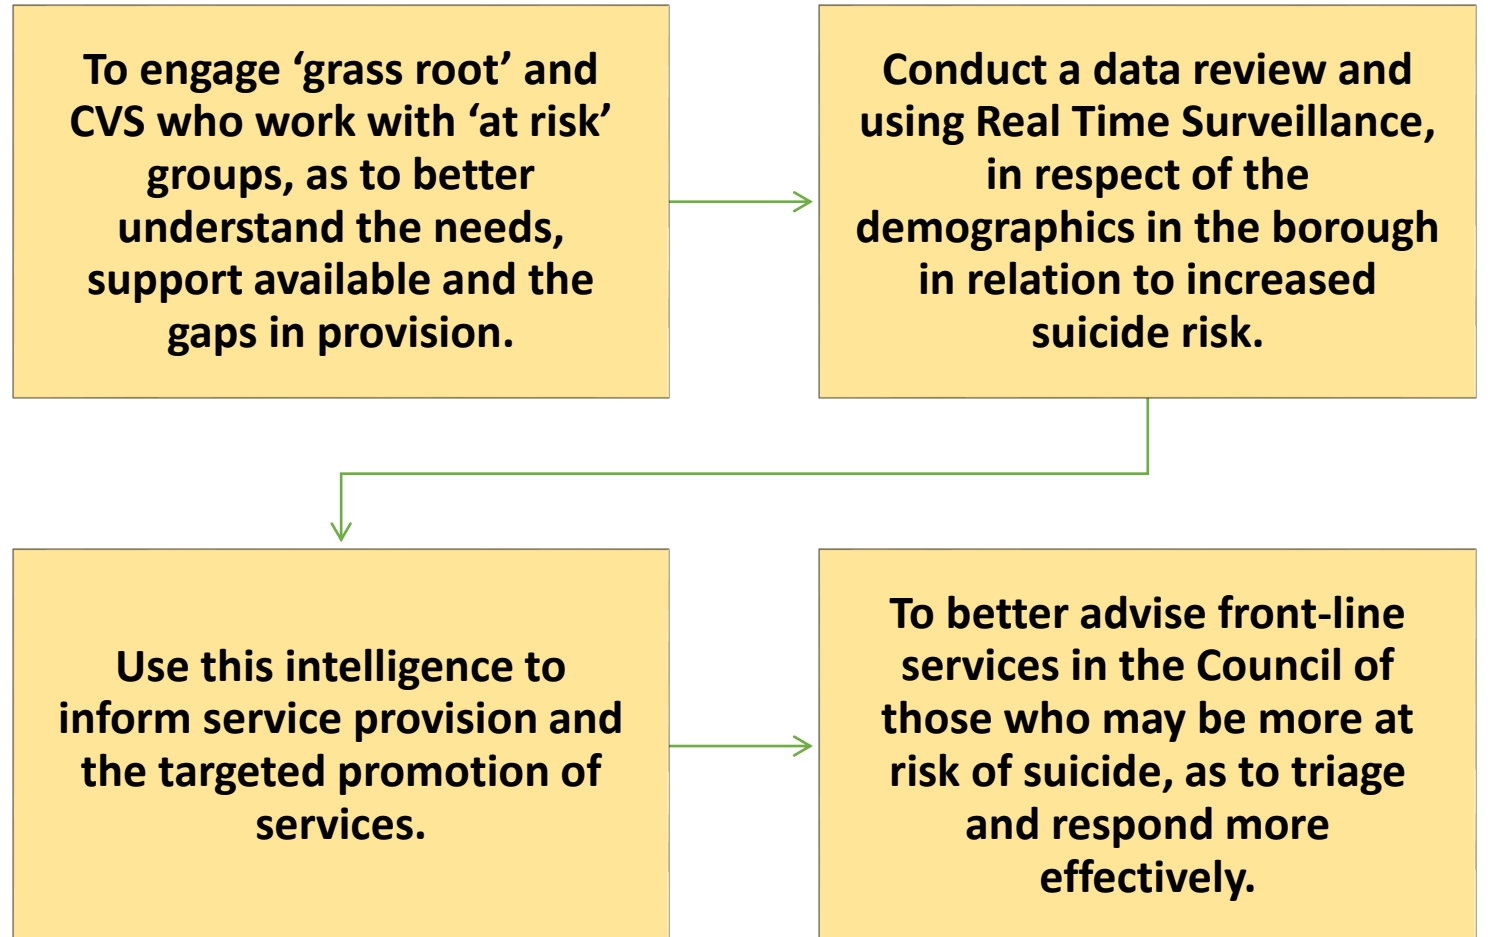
To engage ‘grass root’ and CVS who work with ‘at risk’ groups, as to better understand the needs, support available and the gaps in provision.

Conduct a data review and using Real Time Surveillance, in respect of the demographics in the borough in relation to increased suicide risk.

Use this intelligence to inform service provision and the targeted promotion of services.

To better advise front-line services in the Council of those who may be more at risk of suicide, as to triage and respond more effectively.